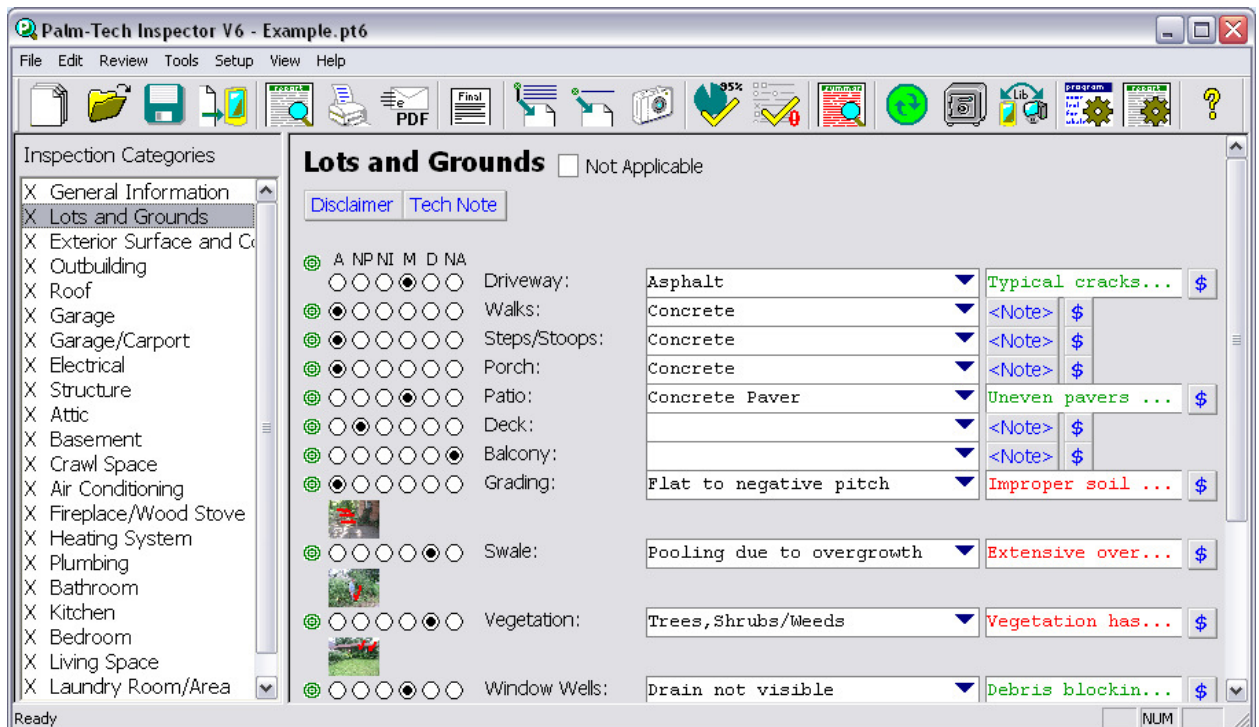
Palm-Tech Inspector V6 - Example.pt6

File Edit Review Tools Setup View Help

PDF Final 95%

Inspection Categories

X General Information
X Lots and Grounds
X Exterior Surface and Co
X Outbuilding
X Roof
X Garage
X Garage/Carport
X Electrical
X Structure
X Attic
X Basement
X Crawl Space
X Air Conditioning
X Fireplace/Wood Stove
X Heating System
X Plumbing
X Bathroom
X Kitchen
X Bedroom
X Living Space
X Laundry Room/Area

Lots and Grounds Not Applicable

Disclaimer Tech Note

A NP NI M D NA

Driveway: Asphalt Typical cracks... $
Walks: Concrete <Note> $
Steps/Stoops: Concrete <Note> $
Porch: Concrete <Note> $
Patio: Concrete Paver Uneven pavers ... $
Deck: <Note> $
Balcony: <Note> $
Grading: Flat to negative pitch Improper soil ... $
Swale: Pooling due to overgrowth Extensive over... $
Vegetation: Trees,Shrubs/Weeds Vegetation has... $
Window Wells: Drain not visible Debris blockin... $

Ready NUM